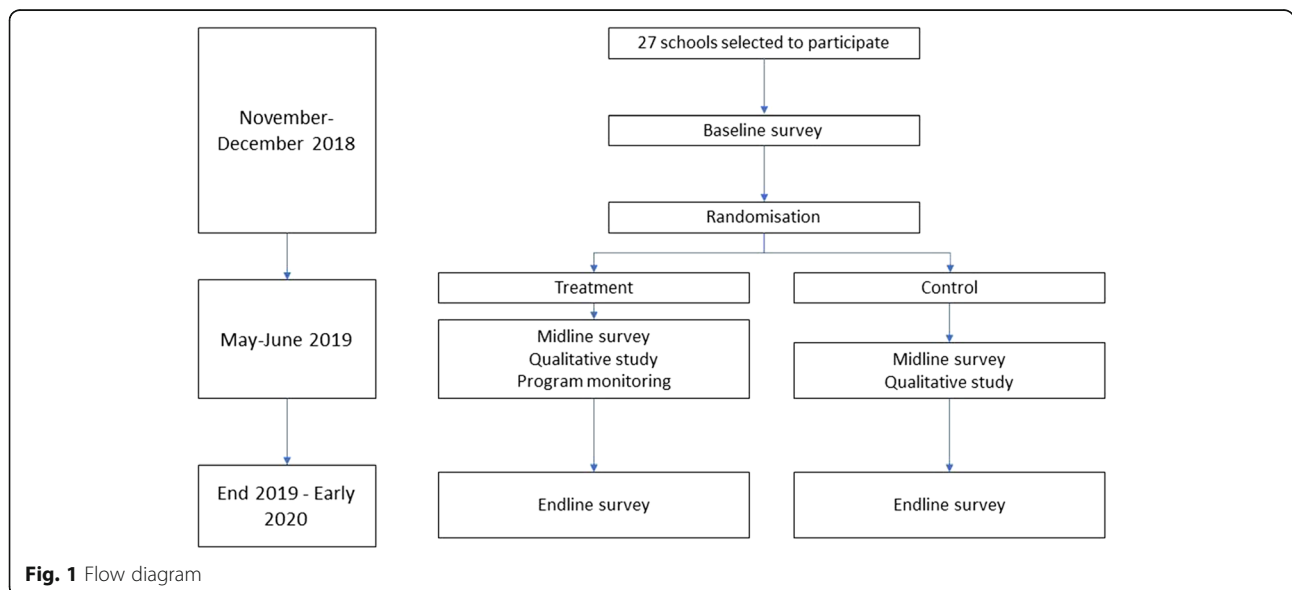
November-December 2018

May-June 2019

End 2019 - Early 2020

27 schools selected to participate

Baseline survey

Randomisation

Treatment

Control

Midline survey
Qualitative study
Program monitoring

Midline survey
Qualitative study

Endline survey

Endline survey

**Fig. 1** Flow diagram